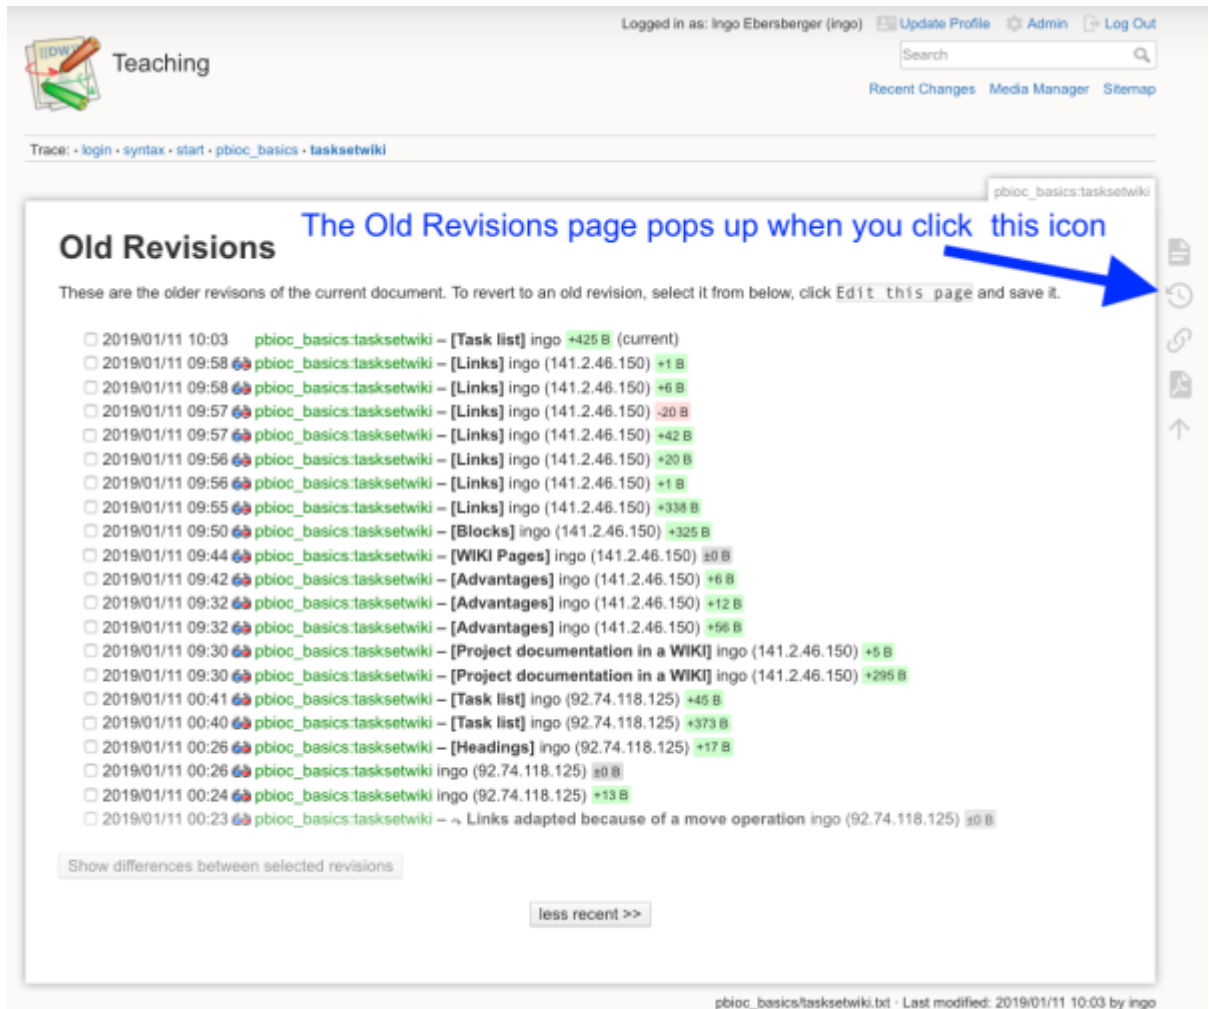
Logged in as: Ingo Ebersberger (ingo) Update Profile Admin Log Out

Search

Teaching

Recent Changes Media Manager Sitemap

Trace: · login · syntax · start · pbioc_basics · tasksetwiki

pbioc_basics:tasksetwiki

The Old Revisions page pops up when you click this icon

Old Revisions

These are the older revisons of the current document. To revert to an old revision, select it from below, click Edit this page and save it.

2019/01/11 10:03 pbioc_basics:tasksetwiki – [Task list] ingo +425 B (current)
2019/01/11 09:58 pbioc_basics:tasksetwiki – [Links] ingo (141.2.46.150) +1 B
2019/01/11 09:58 pbioc_basics:tasksetwiki – [Links] ingo (141.2.46.150) +6 B
2019/01/11 09:57 pbioc_basics:tasksetwiki – [Links] ingo (141.2.46.150) -20 B
2019/01/11 09:57 pbioc_basics:tasksetwiki – [Links] ingo (141.2.46.150) +42 B
2019/01/11 09:56 pbioc_basics:tasksetwiki – [Links] ingo (141.2.46.150) +20 B
2019/01/11 09:56 pbioc_basics:tasksetwiki – [Links] ingo (141.2.46.150) +1 B
2019/01/11 09:55 pbioc_basics:tasksetwiki – [Links] ingo (141.2.46.150) +338 B
2019/01/11 09:50 pbioc_basics:tasksetwiki – [Blocks] ingo (141.2.46.150) +325 B
2019/01/11 09:44 pbioc_basics:tasksetwiki – [WIKI Pages] ingo (141.2.46.150) ±0 B
2019/01/11 09:42 pbioc_basics:tasksetwiki – [Advantages] ingo (141.2.46.150) +6 B
2019/01/11 09:32 pbioc_basics:tasksetwiki – [Advantages] ingo (141.2.46.150) +12 B
2019/01/11 09:32 pbioc_basics:tasksetwiki – [Advantages] ingo (141.2.46.150) +56 B
2019/01/11 09:30 pbioc_basics:tasksetwiki – [Project documentation in a WIKI] ingo (141.2.46.150) +5 B
2019/01/11 09:30 pbioc_basics:tasksetwiki – [Project documentation in a WIKI] ingo (141.2.46.150) +295 B
2019/01/11 00:41 pbioc_basics:tasksetwiki – [Task list] ingo (92.74.118.125) +45 B
2019/01/11 00:40 pbioc_basics:tasksetwiki – [Task list] ingo (92.74.118.125) +373 B
2019/01/11 00:26 pbioc_basics:tasksetwiki – [Headings] ingo (92.74.118.125) +17 B
2019/01/11 00:26 pbioc_basics:tasksetwiki ingo (92.74.118.125) ±0 B
2019/01/11 00:24 pbioc_basics:tasksetwiki ingo (92.74.118.125) +13 B
2019/01/11 00:23 pbioc_basics:tasksetwiki – Links adapted because of a move operation ingo (92.74.118.125) ±0 B

Show differences between selected revisions

less recent >>

pbioc_basics/tasksetwiki.txt · Last modified: 2019/01/11 10:03 by ingo